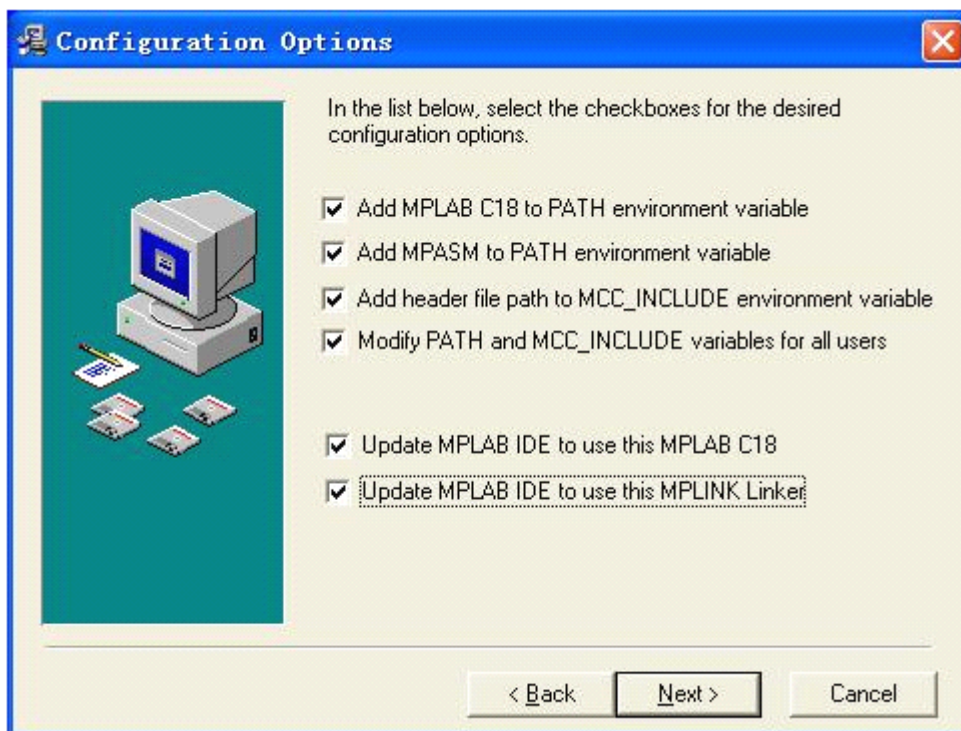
Configuration Options

In the list below, select the checkboxes for the desired configuration options.

☑ Add MPLAB C18 to PATH environment variable

☑ Add MPASM to PATH environment variable

☑ Add header file path to MCC_INCLUDE environment variable

☑ Modify PATH and MCC_INCLUDE variables for all users

☑ Update MPLAB IDE to use this MPLAB C18

☑ Update MPLAB IDE to use this MPLINK Linker

< Back | Next > | Cancel